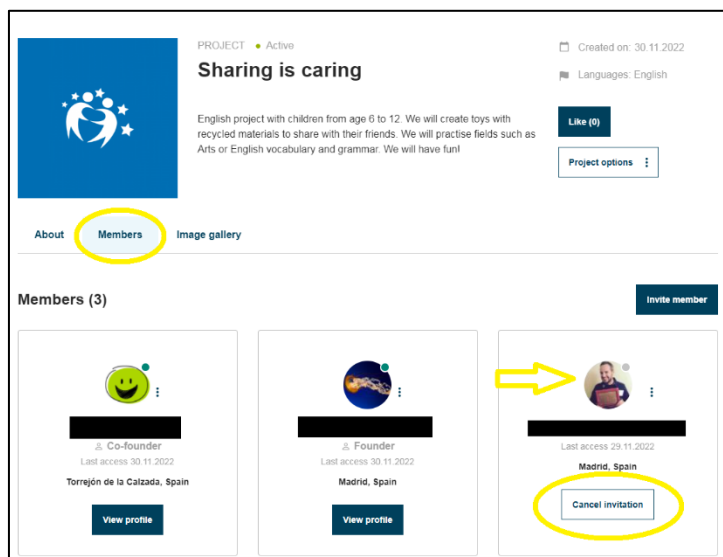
PROJECT • Active

Sharing is caring

Created on: 30.11.2022

Languages: English

English project with children from age 6 to 12. We will create toys with recycled materials to share with their friends. We will practise fields such as Arts or English vocabulary and grammar. We will have fun!

Like (0)

Project options ⋮

About | Members | Image gallery

Members (3)

Invite member

Co-founder
Last access 30.11.2022
Torrejón de la Calzada, Spain
View profile

Founder
Last access 30.11.2022
Madrid, Spain
View profile

Last access 29.11.2022
Madrid, Spain
Cancel invitation